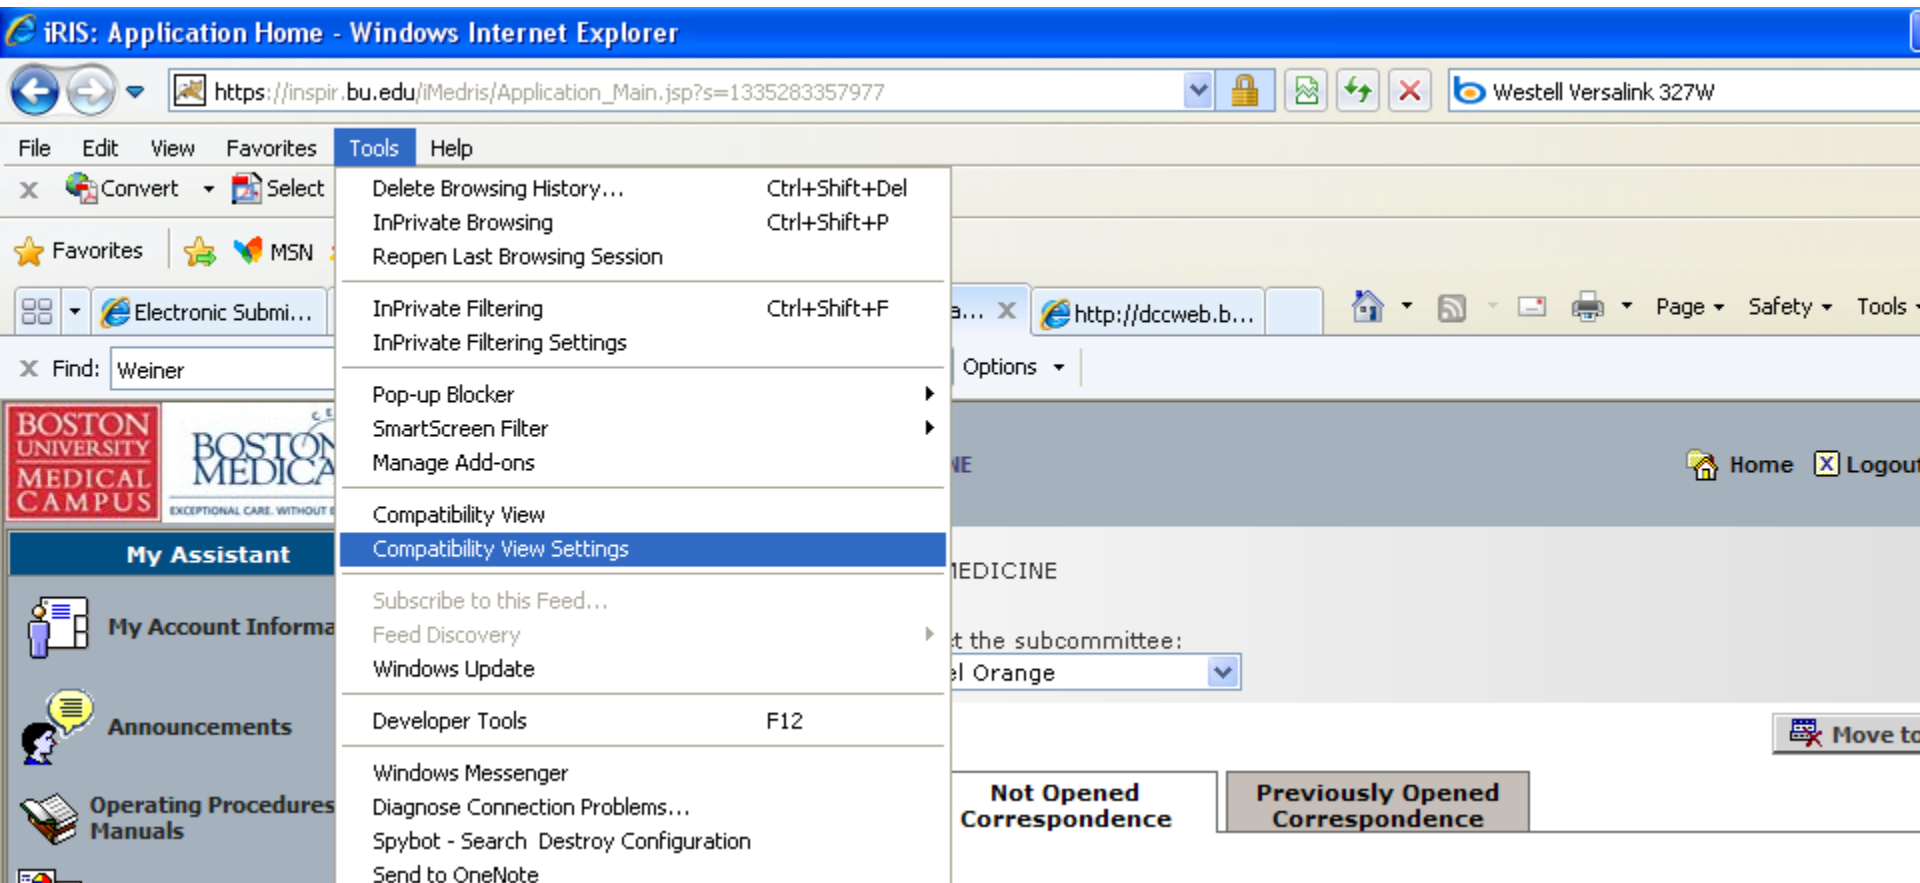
iRIS: Application Home - Windows Internet Explorer

https://inspir.bu.edu/iMedris/Application_Main.jsp?s=1335283357977

Westell Versalink 327W

File Edit View Favorites Tools Help

Convert Select

Favorites MSN

Electronic Submi...

a... http://dccweb.b...

Page Safety Tools

Find: Weiner

Options

Delete Browsing History... Ctrl+Shift+Del
InPrivate Browsing Ctrl+Shift+P
Reopen Last Browsing Session
InPrivate Filtering Ctrl+Shift+F
InPrivate Filtering Settings
Pop-up Blocker
SmartScreen Filter
Manage Add-ons
Compatibility View
Compatibility View Settings
Subscribe to this Feed...
Feed Discovery
Windows Update
Developer Tools F12
Windows Messenger
Diagnose Connection Problems...
Spybot - Search Destroy Configuration
Send to OneNote

BOSTON UNIVERSITY MEDICAL CAMPUS

BOSTON MEDICA

EXCEPTIONAL CARE. WITHOUT E

My Assistant

My Account Informa

Announcements

Operating Procedures Manuals

NE

Home Logout

MEDICINE

t the subcommittee:

l Orange

Move to

Not Opened Correspondence

Previously Opened Correspondence